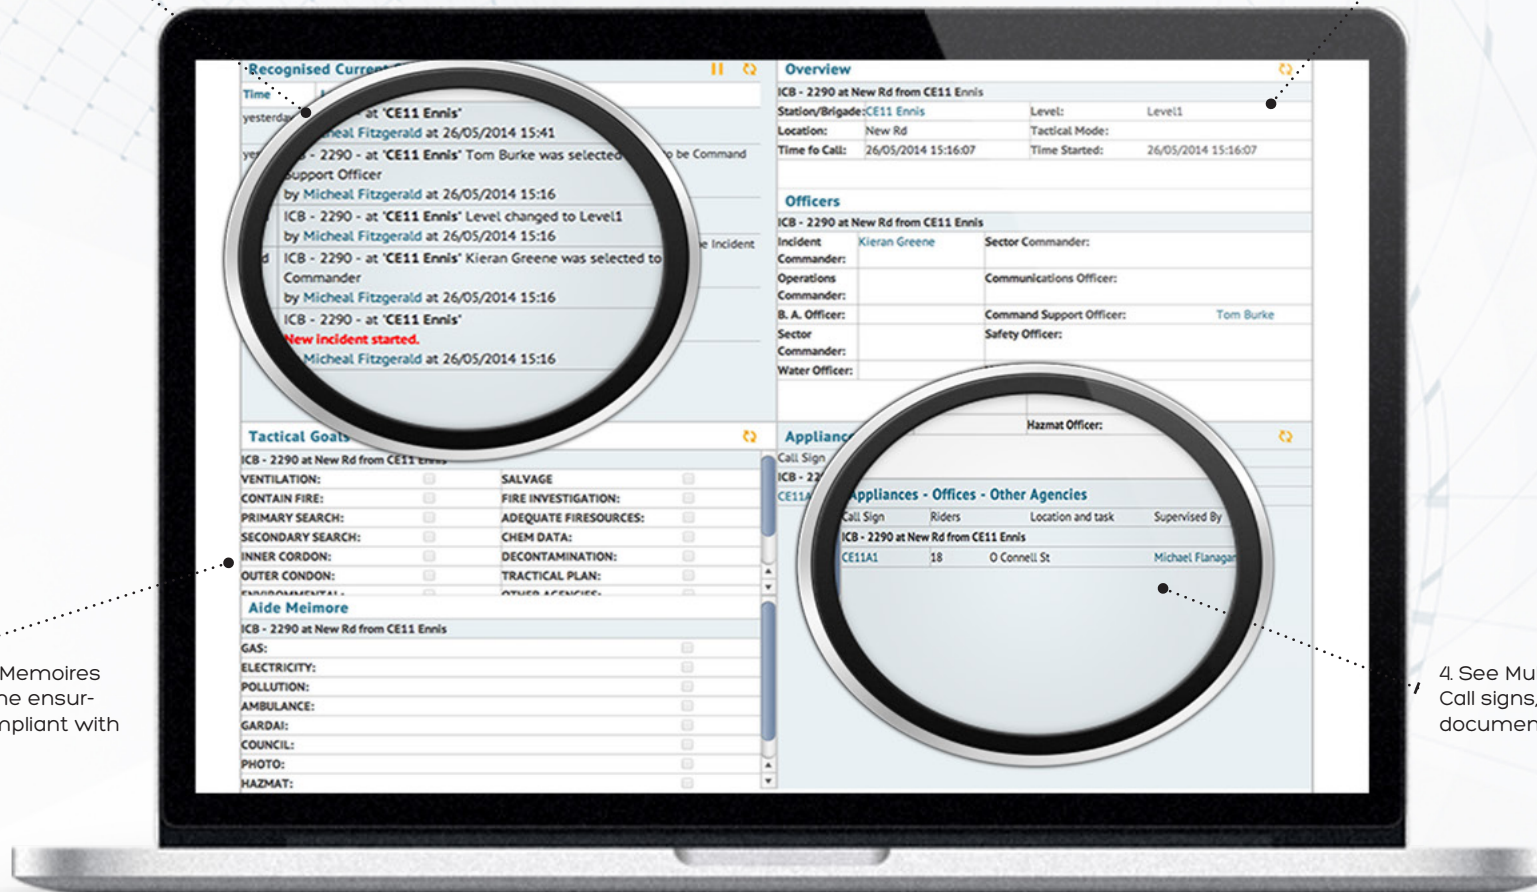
Recognised Current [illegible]

Time

yesterday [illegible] at 'CE11 Ennis'
by Micheal Fitzgerald at 26/05/2014 15:41

ye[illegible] ICB - 2290 - at 'CE11 Ennis' Tom Burke was selected to be Command Support Officer
by Micheal Fitzgerald at 26/05/2014 15:16

ICB - 2290 - at 'CE11 Ennis' Level changed to Level1
by Micheal Fitzgerald at 26/05/2014 15:16

ICB - 2290 - at 'CE11 Ennis' Kieran Greene was selected to be Incident Commander
by Micheal Fitzgerald at 26/05/2014 15:16

ICB - 2290 - at 'CE11 Ennis'
New incident started.
by Micheal Fitzgerald at 26/05/2014 15:16

Overview

ICB - 2290 at New Rd from CE11 Ennis

| Station/Brigade: | CE11 Ennis | Level: | Level1 |
|---|---|---|---|
| Location: | New Rd | Tactical Mode: | |
| Time fo Call: | 26/05/2014 15:16:07 | Time Started: | 26/05/2014 15:16:07 |

Officers

ICB - 2290 at New Rd from CE11 Ennis

| Incident Commander: | Kieran Greene | Sector Commander: | |
|---|---|---|---|
| Operations Commander: | | Communications Officer: | |
| B. A. Officer: | | Command Support Officer: | Tom Burke |
| Sector Commander: | | Safety Officer: | |
| Water Officer: | | | |

Hazmat Officer:

Tactical Goals

ICB - 2290 at New Rd from CE11 Ennis

| VENTILATION: | | SALVAGE | |
|---|---|---|---|
| CONTAIN FIRE: | | FIRE INVESTIGATION: | |
| PRIMARY SEARCH: | | ADEQUATE FIRESOURCES: | |
| SECONDARY SEARCH: | | CHEM DATA: | |
| INNER CORDON: | | DECONTAMINATION: | |
| OUTER CONDON: | | TRACTICAL PLAN: | |
| ENVIRONMENTAL: | | OTHER AGENCIES: | |

Aide Meimore

ICB - 2290 at New Rd from CE11 Ennis

GAS:
ELECTRICITY:
POLLUTION:
AMBULANCE:
GARDAI:
COUNCIL:
PHOTO:
HAZMAT:

Applianc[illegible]

Call Sign

ICB - 22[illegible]

CE11A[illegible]

Appliances - Offices - Other Agencies

| Call Sign | Riders | Location and task | Supervised By |
|---|---|---|---|
| ICB - 2290 at New Rd from CE11 Ennis | | | |
| CE11A1 | 18 | O Connell St | Michael Flanagan |

Memoires
he ensur-
npliant with

4. See Mu
Call signs,
documen